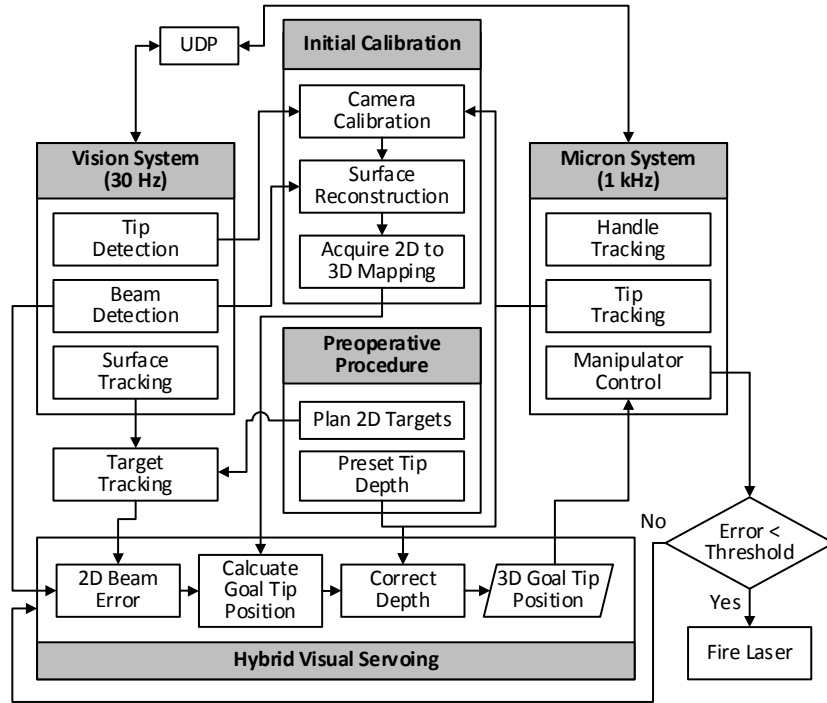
UDP

Initial Calibration

Camera Calibration

Surface Reconstruction

Acquire 2D to 3D Mapping

Vision System (30 Hz)

Tip Detection

Beam Detection

Surface Tracking

Micron System (1 kHz)

Handle Tracking

Tip Tracking

Manipulator Control

Preoperative Procedure

Plan 2D Targets

Preset Tip Depth

Target Tracking

No

Error < Threshold

Yes

Fire Laser

2D Beam Error

Calcuate Goal Tip Position

Correct Depth

3D Goal Tip Position

Hybrid Visual Servoing